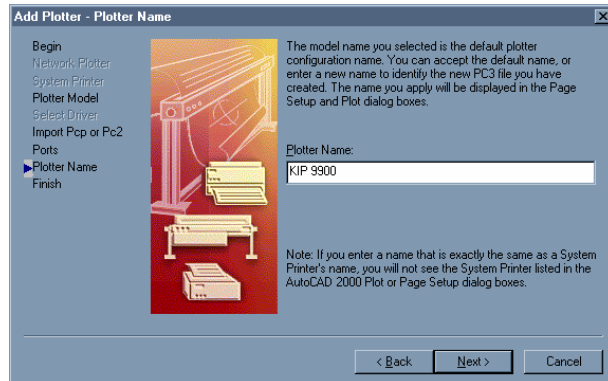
Add Plotter - Plotter Name

Begin
Network Plotter
System Printer
Plotter Model
Select Driver
Import Pcp or Pc2
Ports
Plotter Name
Finish

The model name you selected is the default plotter configuration name. You can accept the default name, or enter a new name to identify the new PC3 file you have created. The name you apply will be displayed in the Page Setup and Plot dialog boxes.

Plotter Name:

KIP 9900

Note: If you enter a name that is exactly the same as a System Printer's name, you will not see the System Printer listed in the AutoCAD 2000 Plot or Page Setup dialog boxes.

< Back
Next >
Cancel